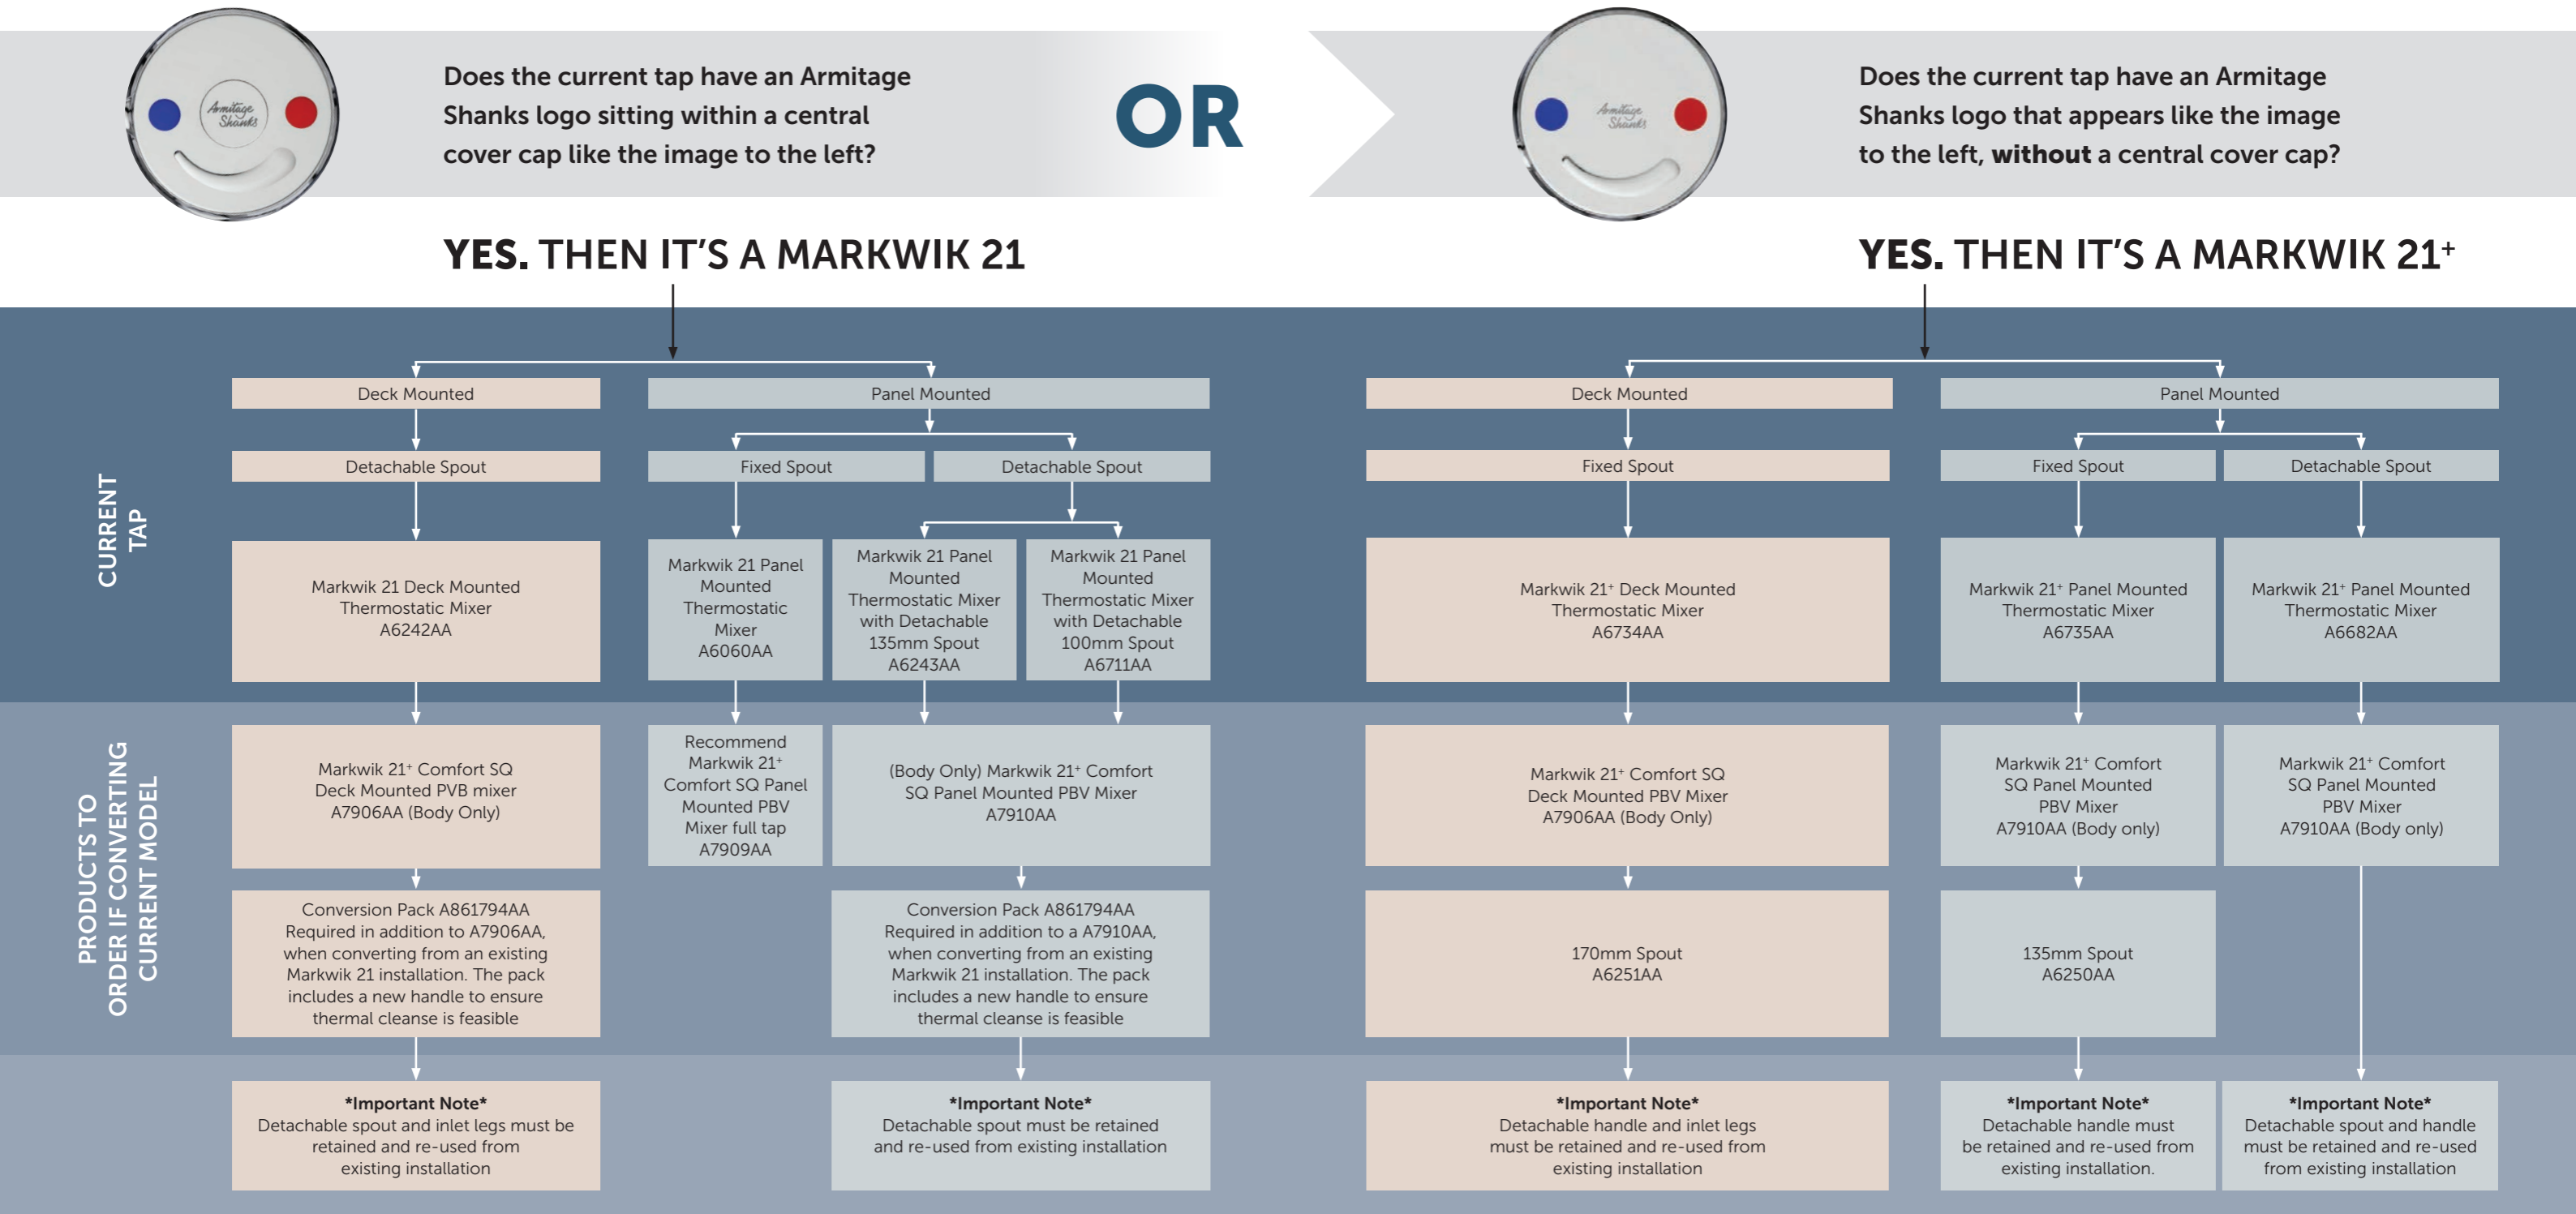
Armitage Shanks

Does the current tap have an Armitage Shanks logo sitting within a central cover cap like the image to the left?

OR

Armitage Shanks

Does the current tap have an Armitage Shanks logo that appears like the image to the left, **without** a central cover cap?

**YES.** THEN IT'S A MARKWIK 21

**YES.** THEN IT'S A MARKWIK 21$^+$

CURRENT TAP

Deck Mounted

Detachable Spout

Markwik 21 Deck Mounted Thermostatic Mixer A6242AA

Panel Mounted

Fixed Spout

Detachable Spout

Markwik 21 Panel Mounted Thermostatic Mixer A6060AA

Markwik 21 Panel Mounted Thermostatic Mixer with Detachable 135mm Spout A6243AA

Markwik 21 Panel Mounted Thermostatic Mixer with Detachable 100mm Spout A6711AA

Deck Mounted

Fixed Spout

Markwik 21$^+$ Deck Mounted Thermostatic Mixer A6734AA

Panel Mounted

Fixed Spout

Detachable Spout

Markwik 21$^+$ Panel Mounted Thermostatic Mixer A6735AA

Markwik 21$^+$ Panel Mounted Thermostatic Mixer A6682AA

PRODUCTS TO ORDER IF CONVERTING CURRENT MODEL

Markwik 21$^+$ Comfort SQ Deck Mounted PVB mixer A7906AA (Body Only)

Recommend Markwik 21$^+$ Comfort SQ Panel Mounted PBV Mixer full tap A7909AA

(Body Only) Markwik 21$^+$ Comfort SQ Panel Mounted PBV Mixer A7910AA

Markwik 21$^+$ Comfort SQ Deck Mounted PBV Mixer A7906AA (Body Only)

Markwik 21$^+$ Comfort SQ Panel Mounted PBV Mixer A7910AA (Body only)

Markwik 21$^+$ Comfort SQ Panel Mounted PBV Mixer A7910AA (Body only)

Conversion Pack A861794AA Required in addition to A7906AA, when converting from an existing Markwik 21 installation. The pack includes a new handle to ensure thermal cleanse is feasible

Conversion Pack A861794AA Required in addition to a A7910AA, when converting from an existing Markwik 21 installation. The pack includes a new handle to ensure thermal cleanse is feasible

170mm Spout A6251AA

135mm Spout A6250AA

*Important Note* Detachable spout and inlet legs must be retained and re-used from existing installation

*Important Note* Detachable spout must be retained and re-used from existing installation

*Important Note* Detachable handle and inlet legs must be retained and re-used from existing installation

*Important Note* Detachable handle must be retained and re-used from existing installation.

*Important Note* Detachable spout and handle must be retained and re-used from existing installation